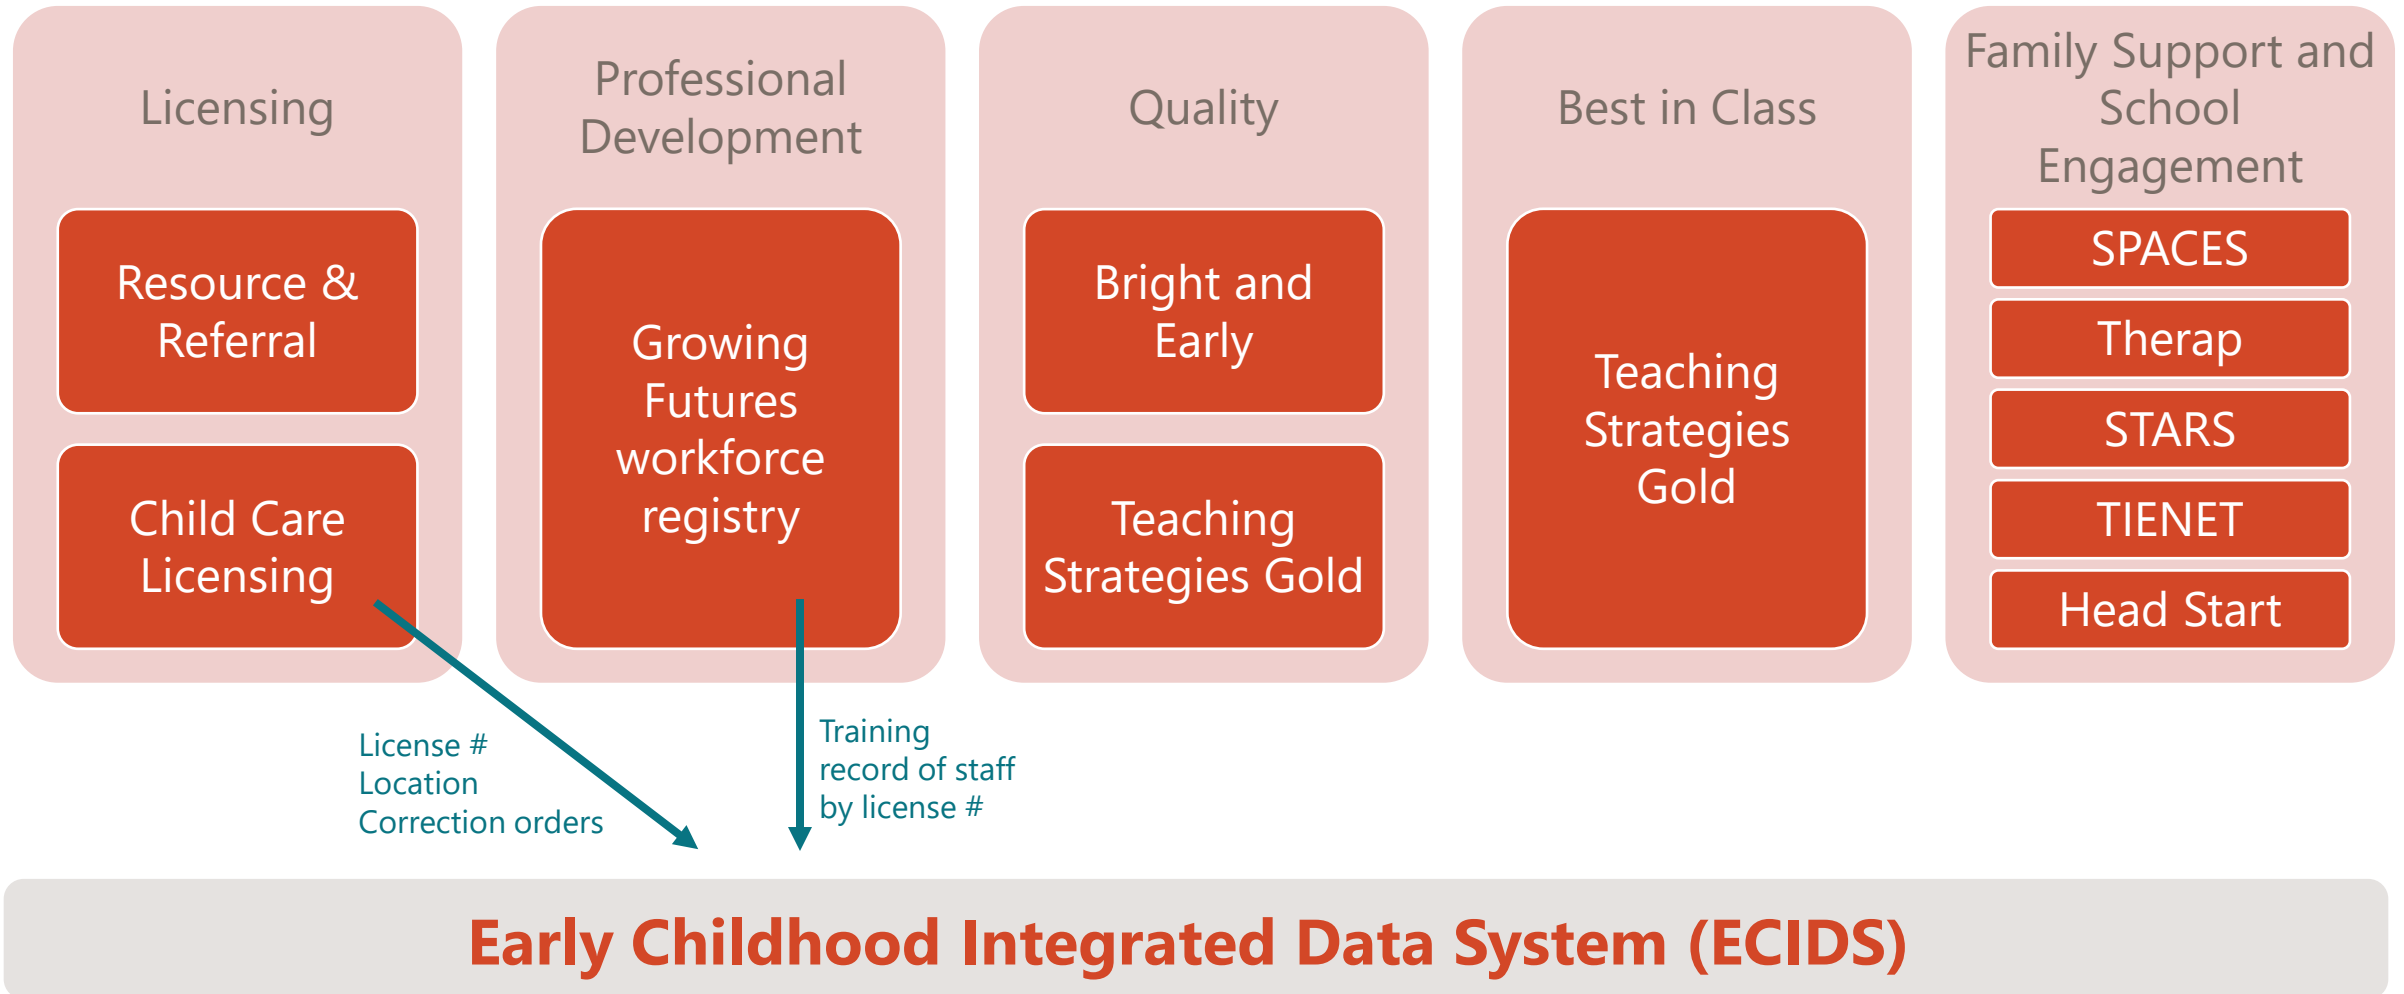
Licensing

Resource & Referral

Child Care Licensing

Professional Development

Growing Futures workforce registry

Quality

Bright and Early

Teaching Strategies Gold

Best in Class

Teaching Strategies Gold

Family Support and School Engagement

SPACES

Therap

STARS

TIENET

Head Start

License #
Location
Correction orders

Training record of staff by license #

Early Childhood Integrated Data System (ECIDS)